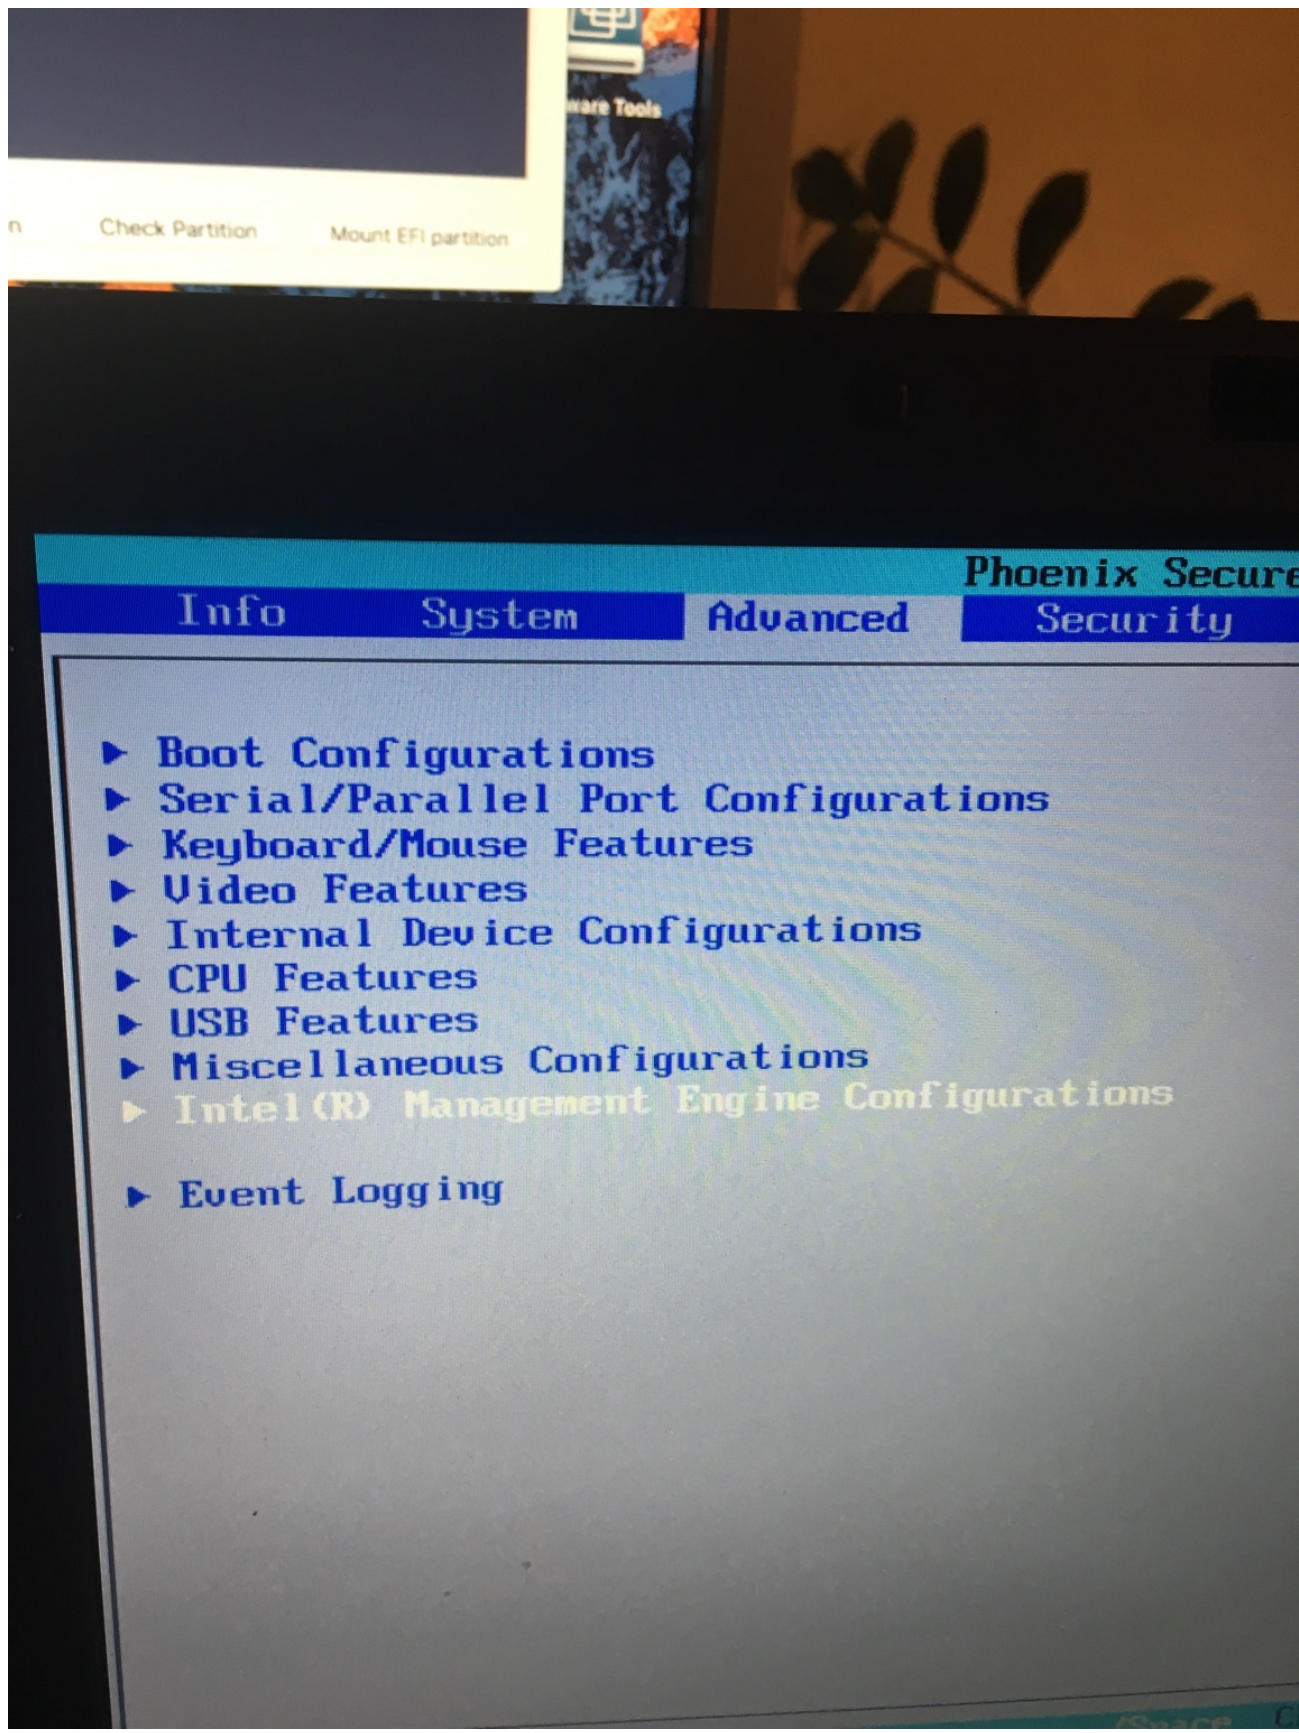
ware Tools

n Check Partition Mount EFI partition

Phoenix Secure

Info System Advanced Security

▶ Boot Configurations
▶ Serial/Parallel Port Configurations
▶ Keyboard/Mouse Features
▶ Video Features
▶ Internal Device Configurations
▶ CPU Features
▶ USB Features
▶ Miscellaneous Configurations
▶ Intel(R) Management Engine Configurations

▶ Event Logging